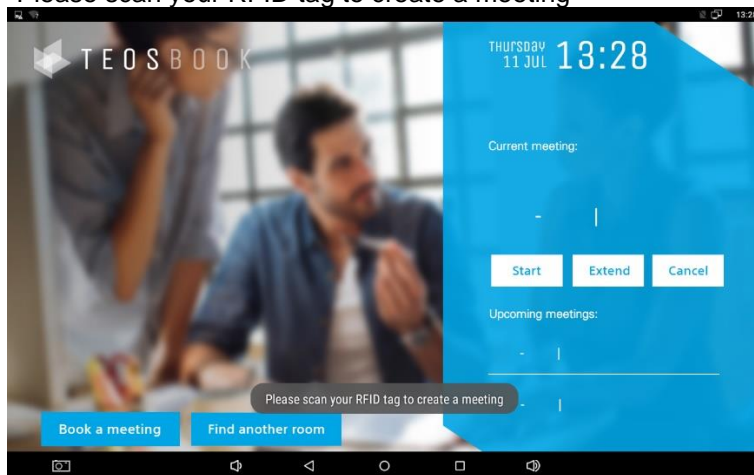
Please scan your RFID tag to create a meeting

13:2

TEOSBOOK

THURSDAY 11 JUL 13:28

Current meeting:

-

Start Extend Cancel

Upcoming meetings:

-

Please scan your RFID tag to create a meeting

-

Book a meeting Find another room